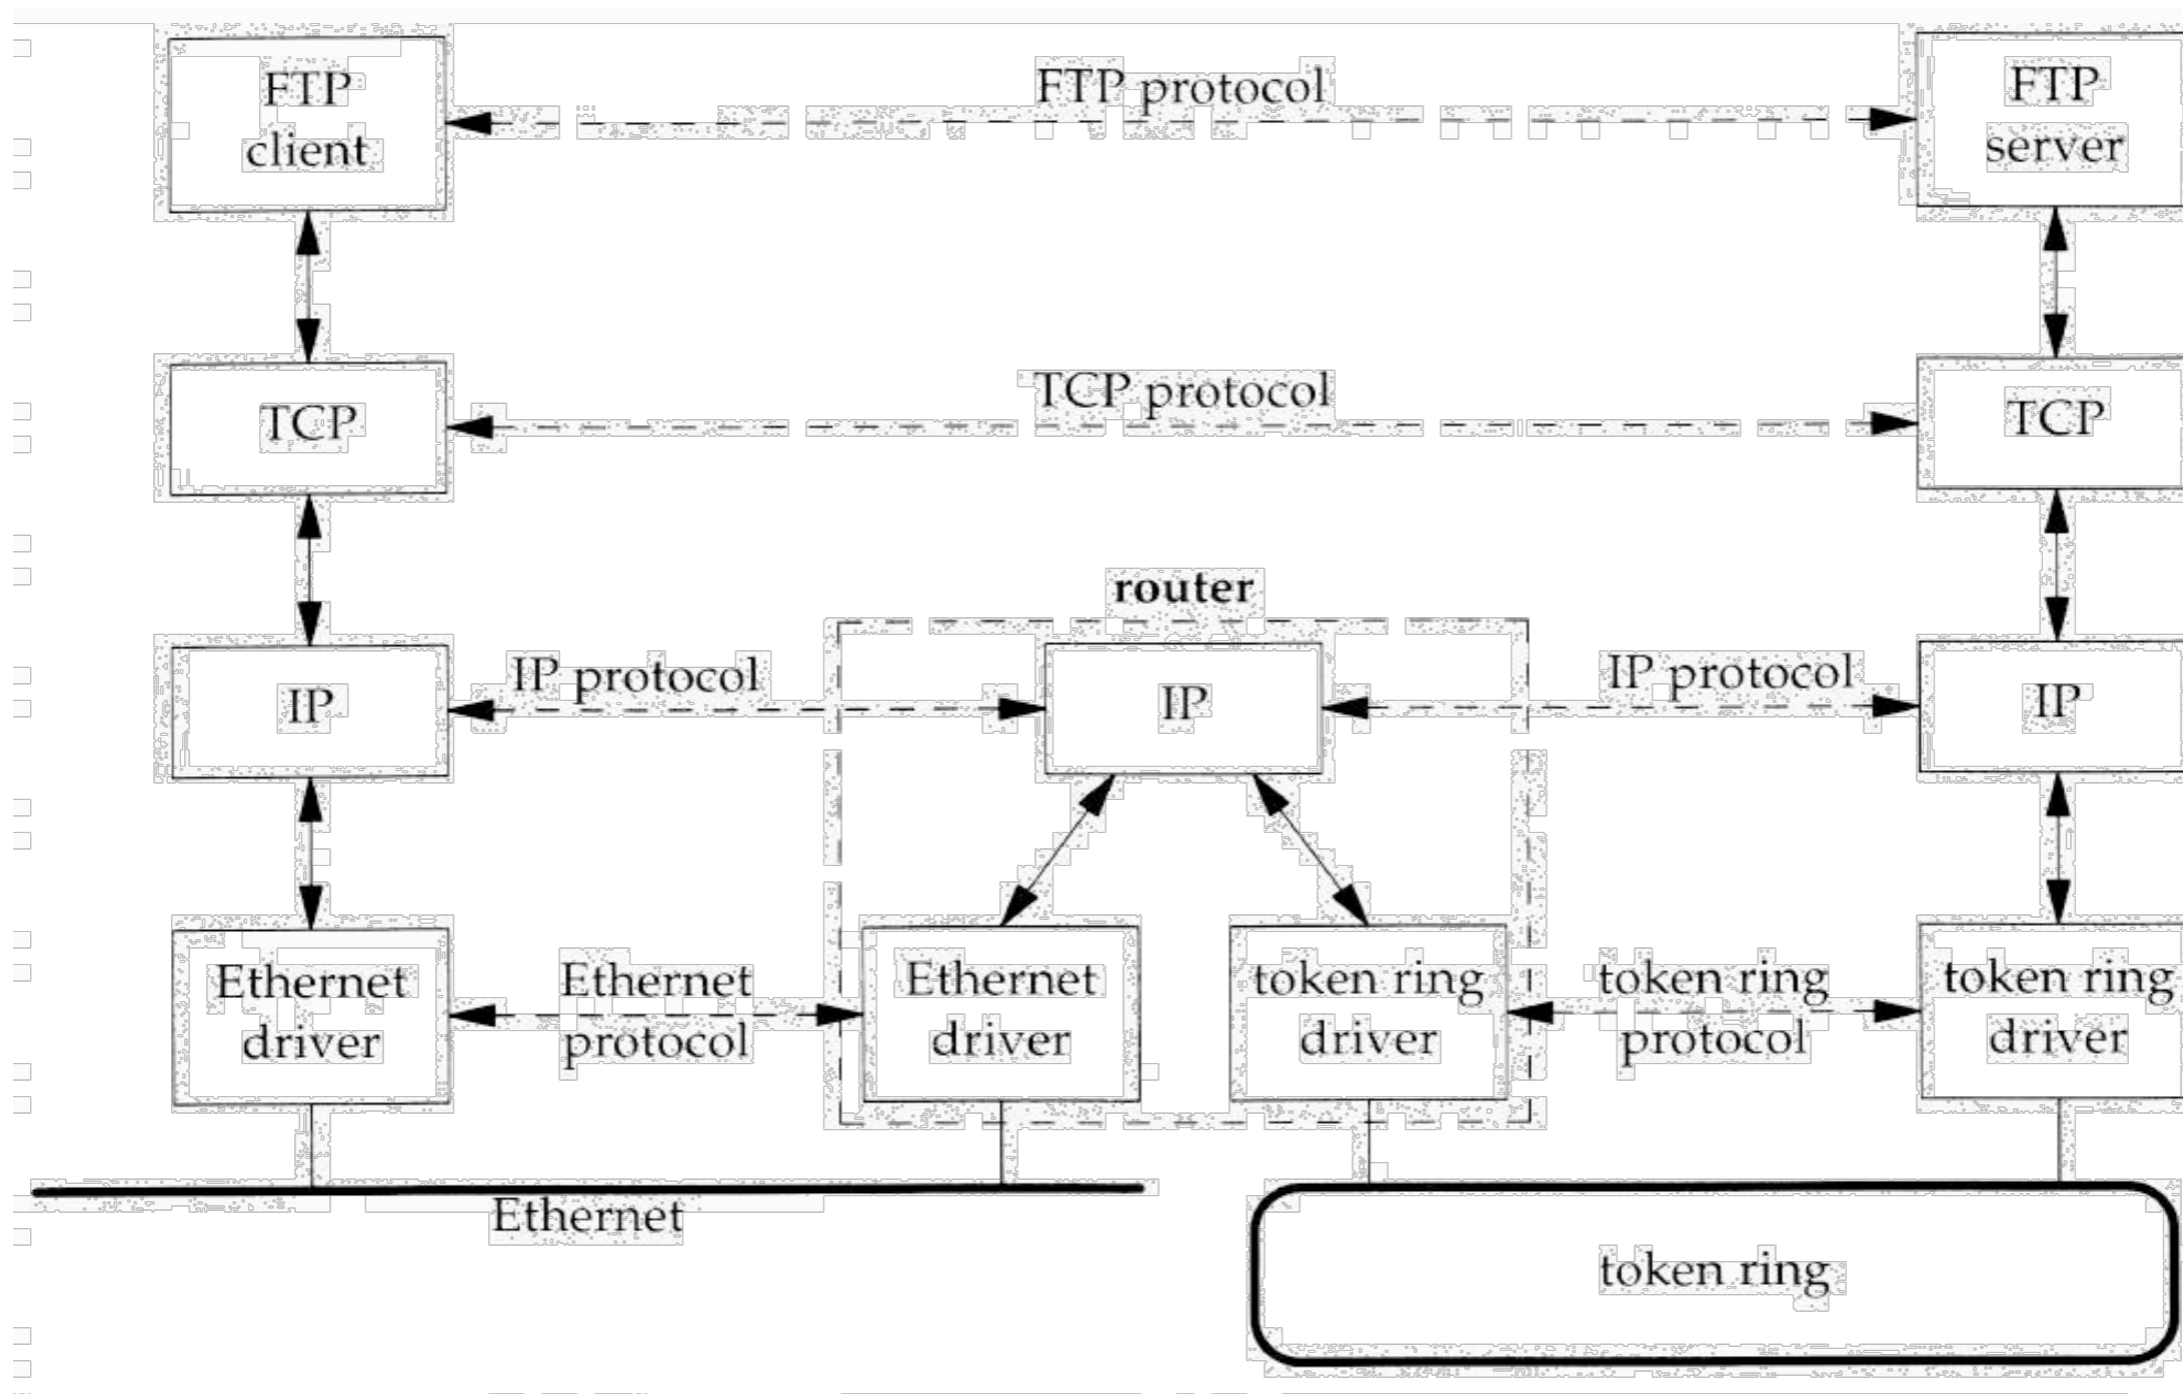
FTP client

FTP protocol

FTP server

TCP

TCP protocol

TCP

router

IP

IP protocol

IP

IP protocol

IP

Ethernet driver

Ethernet protocol

Ethernet driver

token ring driver

token ring protocol

token ring driver

Ethernet

token ring